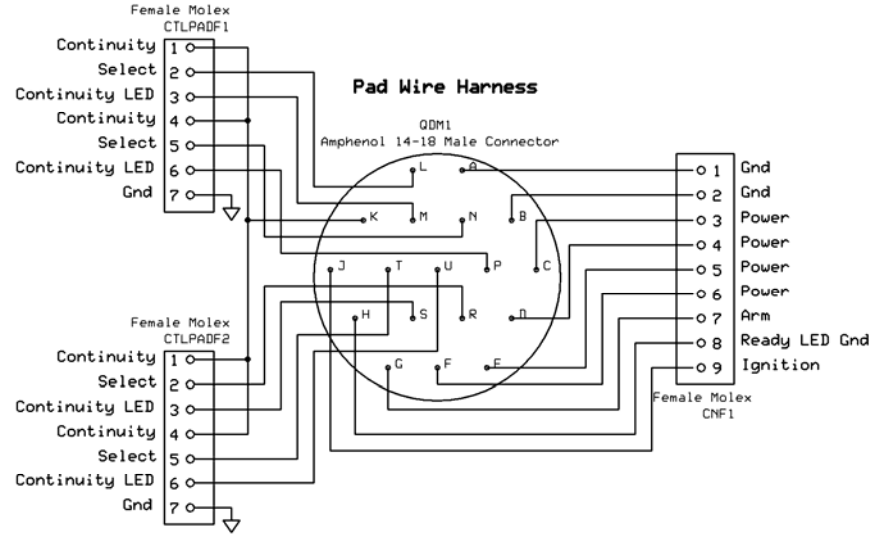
Female Molex
CTLPADF1

Continuity 1
Select 2
Continuity LED 3
Continuity 4
Select 5
Continuity LED 6
Gnd 7

Pad Wire Harness

QDM1
Amphenol 14-18 Male Connector

L A
K M N B
P C
J T U
H S R D
G F E

Female Molex
CTLPADF2

Continuity 1
Select 2
Continuity LED 3
Continuity 4
Select 5
Continuity LED 6
Gnd 7

1 Gnd
2 Gnd
3 Power
4 Power
5 Power
6 Power
7 Arm
8 Ready LED Gnd
9 Ignition

Female Molex
CNF1